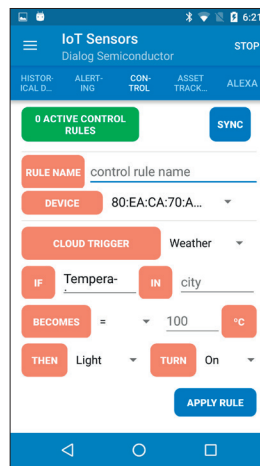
6:2

IoT Sensors
Dialog Semiconductor
STOP

HISTORICAL D...
ALERTING
CONTROL
ASSET TRACK...
ALEXA

0 ACTIVE CONTROL RULES
SYNC

RULE NAME
control rule name

DEVICE
80:EA:CA:70:A...

CLOUD TRIGGER
Weather

IF
Tempera-
IN
city

BECOMES
=
100
°C

THEN
Light
TURN
On

APPLY RULE